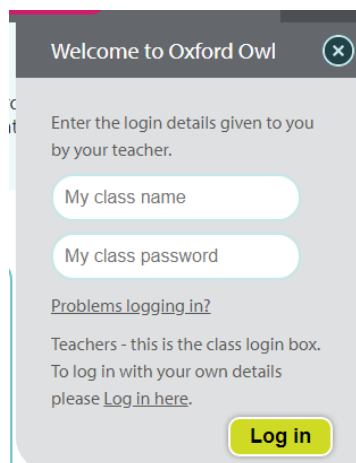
Welcome to Oxford Owl

×

Enter the login details given to you by your teacher.

My class name

My class password

Problems logging in?

Teachers - this is the class login box. To log in with your own details please Log in here.

Log in